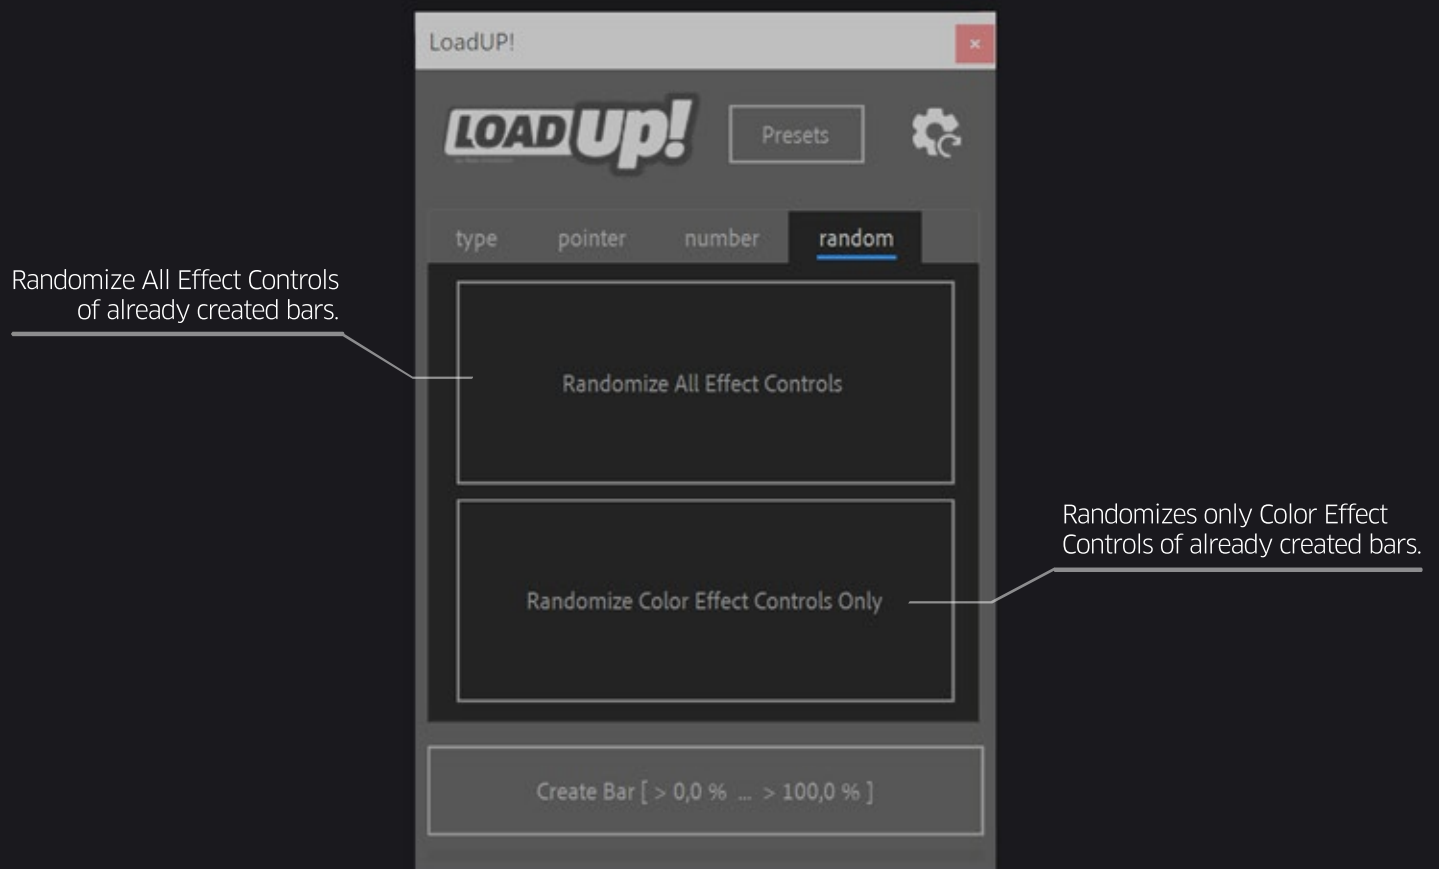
LoadUP!

×

LOAD Up!

Presets

type

pointer

number

random

Randomize All Effect Controls of already created bars.

Randomize All Effect Controls

Randomizes only Color Effect Controls of already created bars.

Randomize Color Effect Controls Only

Create Bar [ > 0,0 % ... > 100,0 % ]